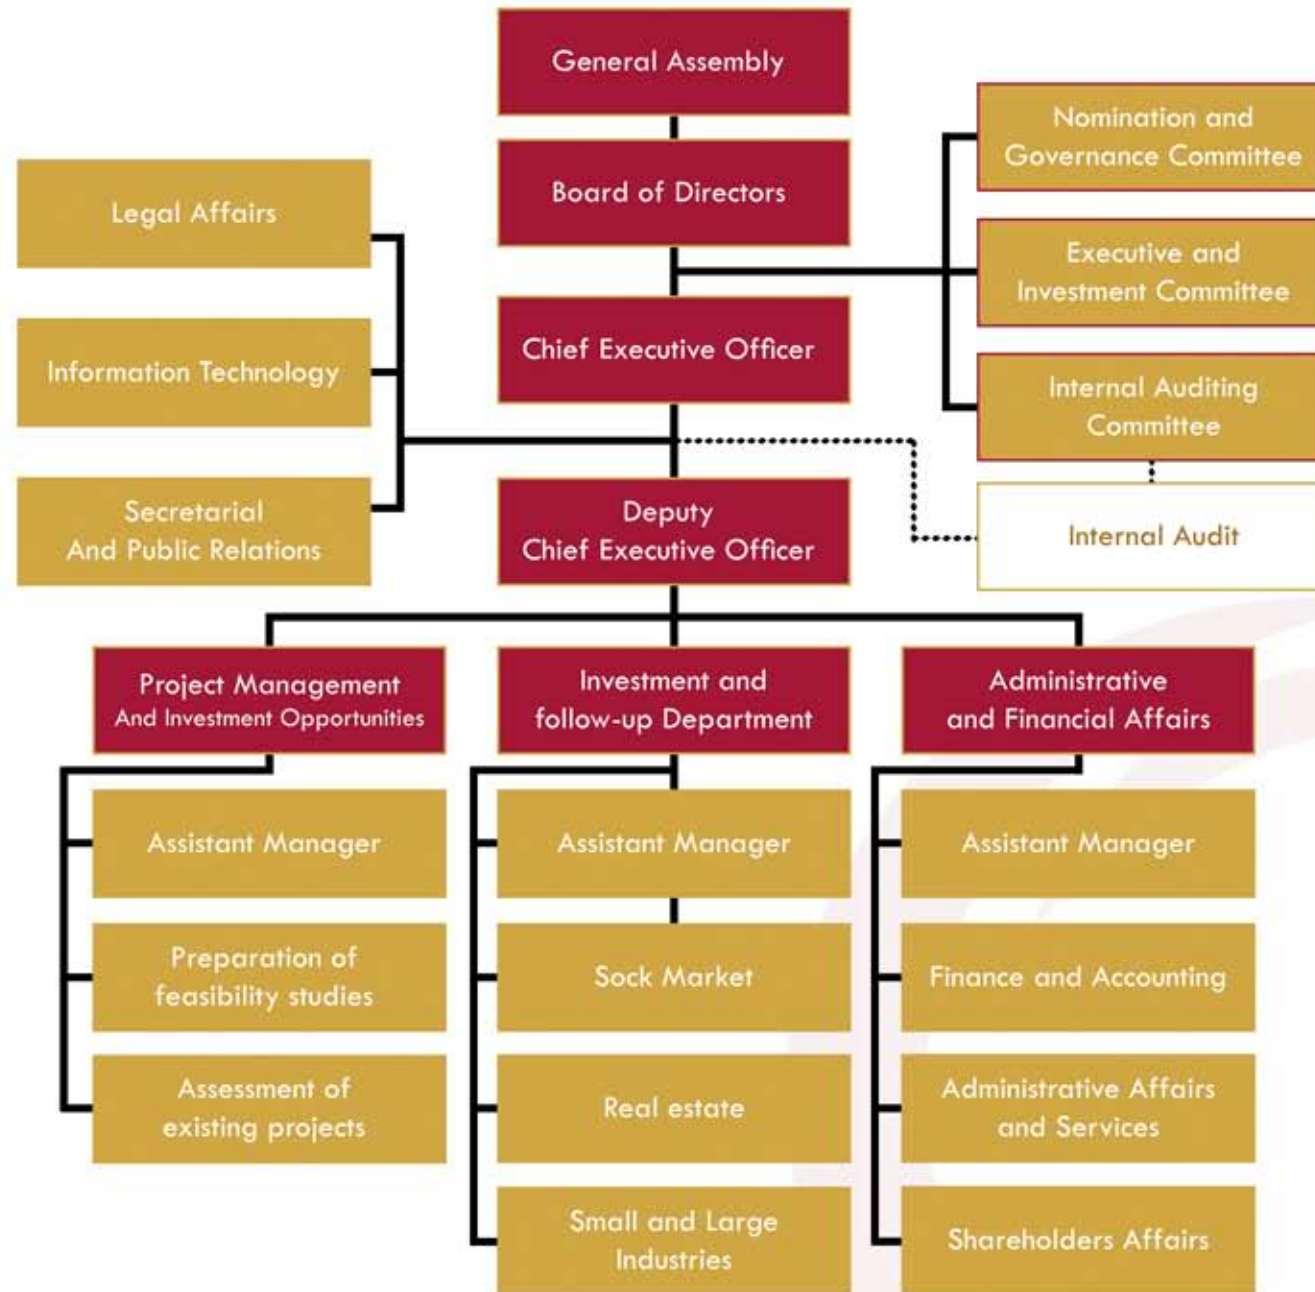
General Assembly

Nomination and Governance Committee

Board of Directors

Legal Affairs

Executive and Investment Committee

Information Technology

Chief Executive Officer

Internal Auditing Committee

Secretarial And Public Relations

Deputy Chief Executive Officer

Internal Audit

Project Management And Investment Opportunities

Investment and follow-up Department

Administrative and Financial Affairs

Assistant Manager

Assistant Manager

Assistant Manager

Preparation of feasibility studies

Sock Market

Finance and Accounting

Assessment of existing projects

Real estate

Administrative Affairs and Services

Small and Large Industries

Shareholders Affairs